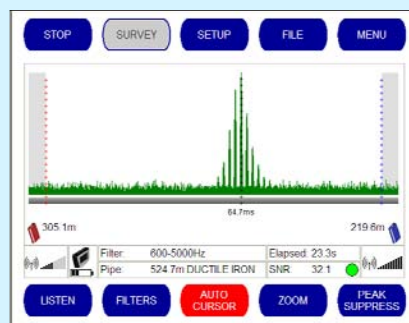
STOP SURVEY SETUP FILE MENU

64.7ms

305.1m

219.6m

| Filter | 600-5000Hz | Elapsed: 23.3s | |
|---|---|---|---|
| Pipe | 524.7m DUCTILE IRON | SNR | 32.1 |

LISTEN FILTERS AUTO CURSOR ZOOM PEAK SUPPRESS